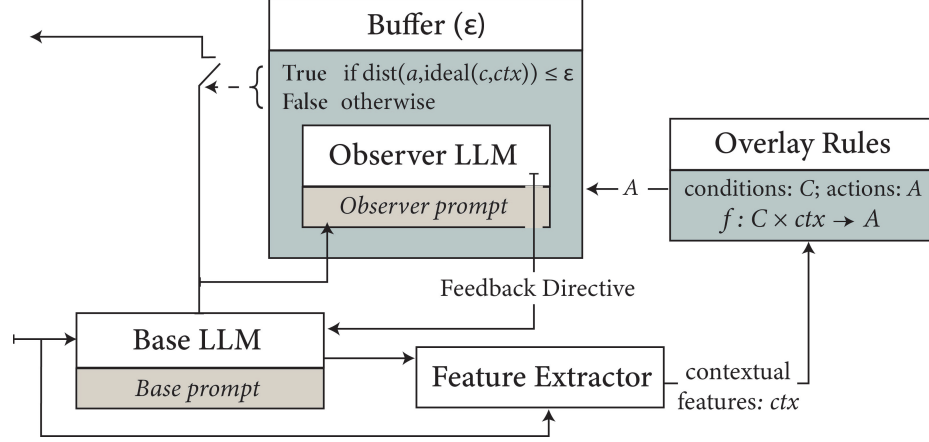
Buffer ($\varepsilon$)

True if $\text{dist}(a, \text{ideal}(c, ctx)) \leq \varepsilon$
False otherwise

Observer LLM

*Observer prompt*

$A$

Overlay Rules

conditions: $C$; actions: $A$

$f : C \times ctx \rightarrow A$

Feedback Directive

Base LLM

*Base prompt*

Feature Extractor

contextual features: *ctx*